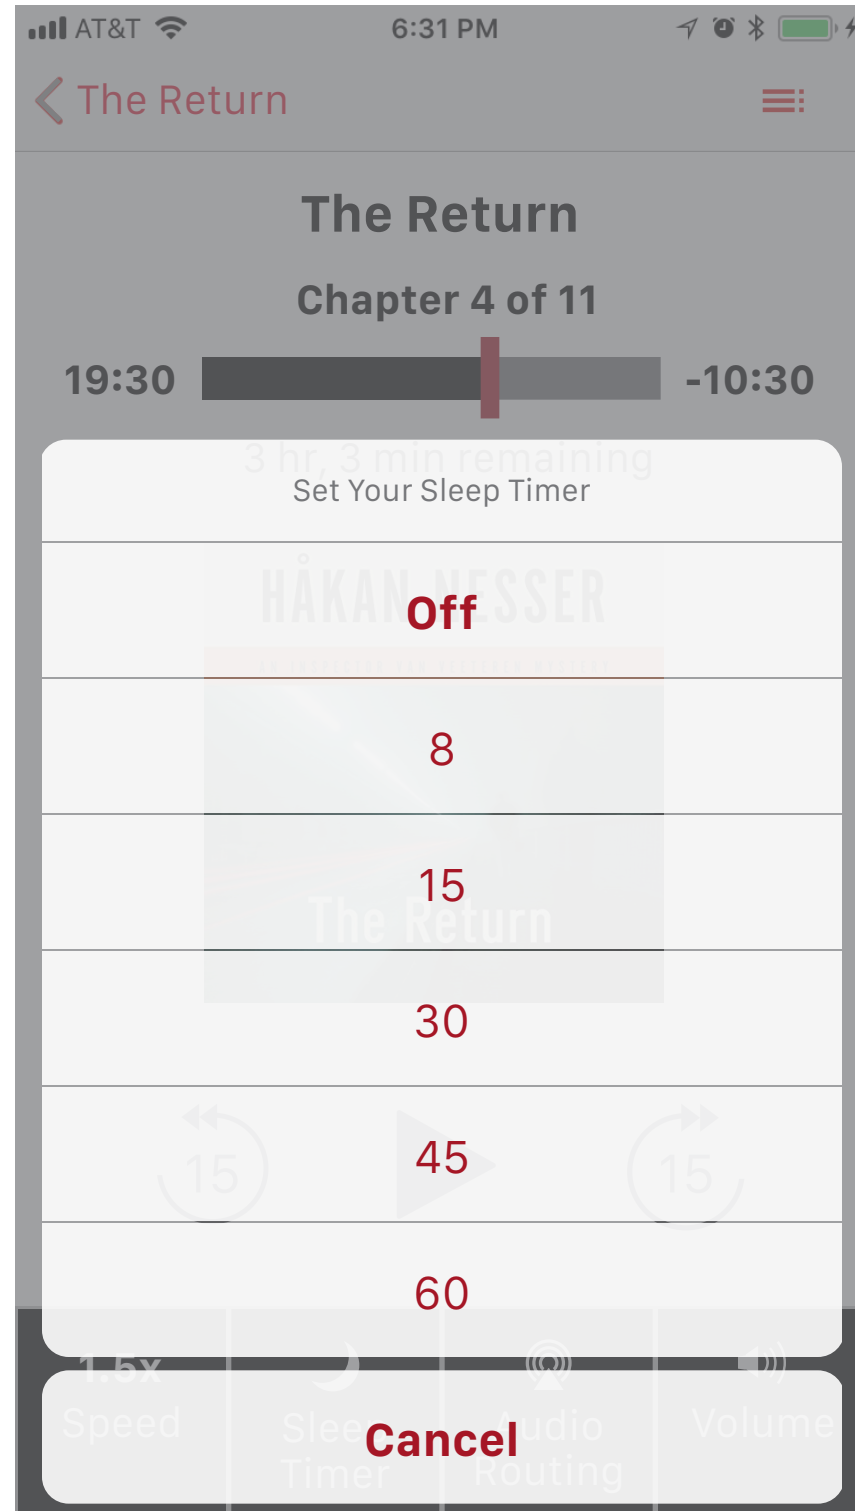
AT&T 6:31 PM

The Return

The Return

Chapter 4 of 11

19:30 -10:30

3 hr, 3 min remaining

Set Your Sleep Timer

HÅKAN NESSER

Off

8

15

The Return

30

15

45

15

60

1.5x
Speed

Sleep
Timer

Audio
Routing

Volume

Cancel